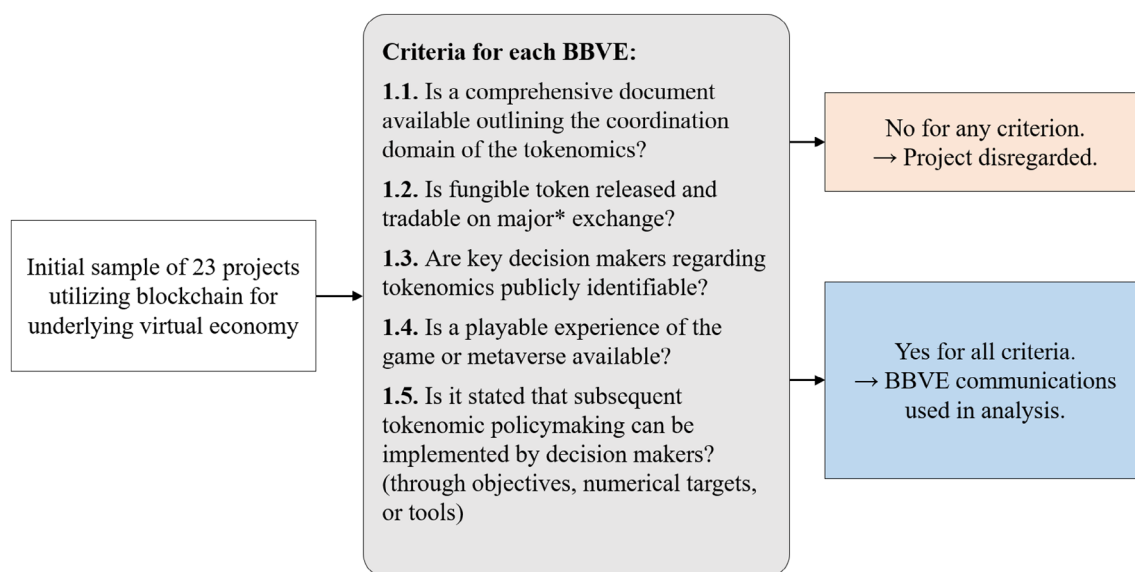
Initial sample of 23 projects utilizing blockchain for underlying virtual economy

**Criteria for each BBVE:**

**1.1.** Is a comprehensive document available outlining the coordination domain of the tokenomics?

**1.2.** Is fungible token released and tradable on major* exchange?

**1.3.** Are key decision makers regarding tokenomics publicly identifiable?

**1.4.** Is a playable experience of the game or metaverse available?

**1.5.** Is it stated that subsequent tokenomic policymaking can be implemented by decision makers? (through objectives, numerical targets, or tools)

No for any criterion.
→ Project disregarded.

Yes for all criteria.
→ BBVE communications used in analysis.